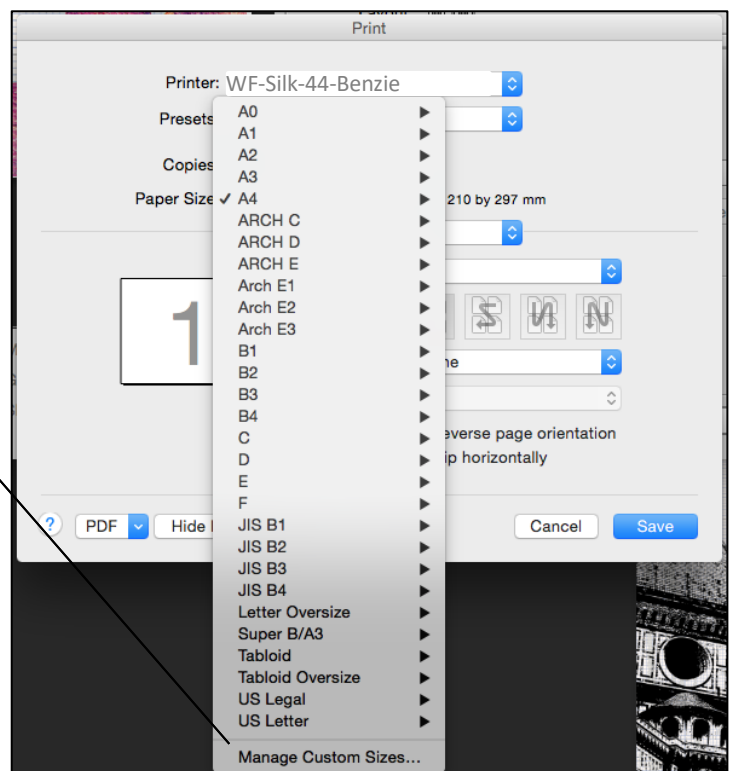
Print

Printer: WF-Silk-44-Benzie

Presets

Copies

Paper Size

A0
A1
A2
A3
✓ A4
ARCH C
ARCH D
ARCH E
Arch E1
Arch E2
Arch E3
B1
B2
B3
B4
C
D
E
F
JIS B1
JIS B2
JIS B3
JIS B4
Letter Oversize
Super B/A3
Tabloid
Tabloid Oversize
US Legal
US Letter
Manage Custom Sizes...

210 by 297 mm

1

ne

everse page orientation

ip horizontally

?

PDF

Hide

Cancel

Save